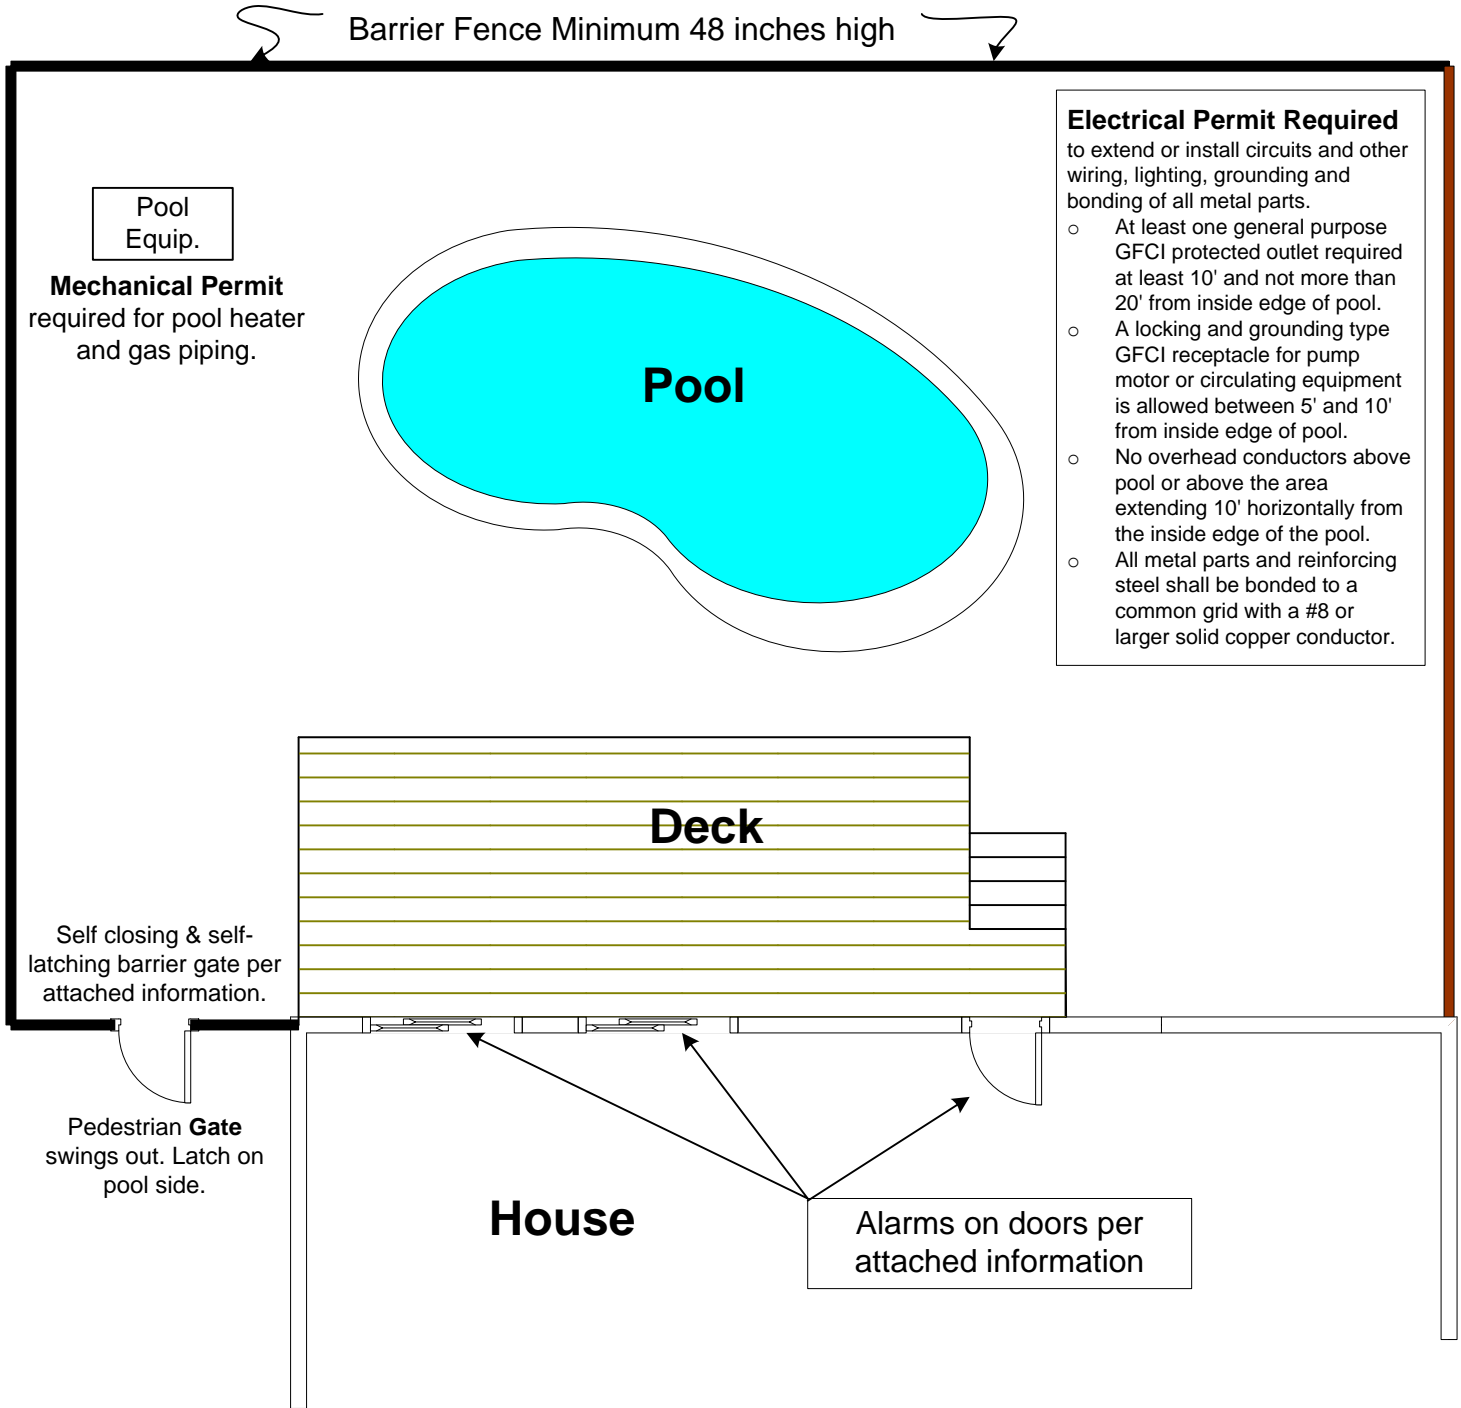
Barrier Fence Minimum 48 inches high

Pool Equip.

**Mechanical Permit** required for pool heater and gas piping.

Pool

**Electrical Permit Required**
to extend or install circuits and other wiring, lighting, grounding and bonding of all metal parts.
- At least one general purpose GFCI protected outlet required at least 10' and not more than 20' from inside edge of pool.
- A locking and grounding type GFCI receptacle for pump motor or circulating equipment is allowed between 5' and 10' from inside edge of pool.
- No overhead conductors above pool or above the area extending 10' horizontally from the inside edge of the pool.
- All metal parts and reinforcing steel shall be bonded to a common grid with a #8 or larger solid copper conductor.

Deck

Self closing & self-latching barrier gate per attached information.

Pedestrian **Gate** swings out. Latch on pool side.

House

Alarms on doors per attached information